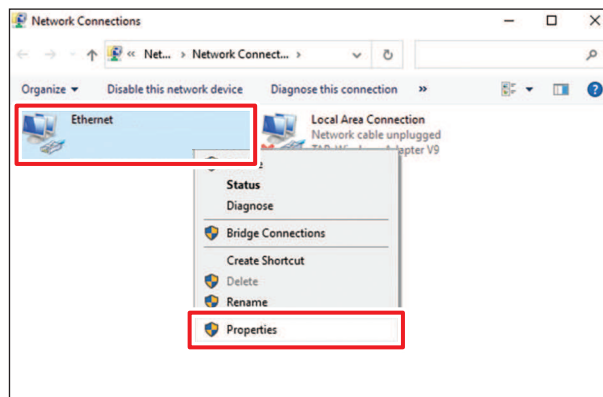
Network Connections

« Net... › Network Connect... ›

Organize ▾ Disable this network device Diagnose this connection »

Ethernet

Local Area Connection
Network cable unplugged
TAP-W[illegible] Adapter V9

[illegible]e
Status
Diagnose
Bridge Connections
Create Shortcut
Delete
Rename
Properties